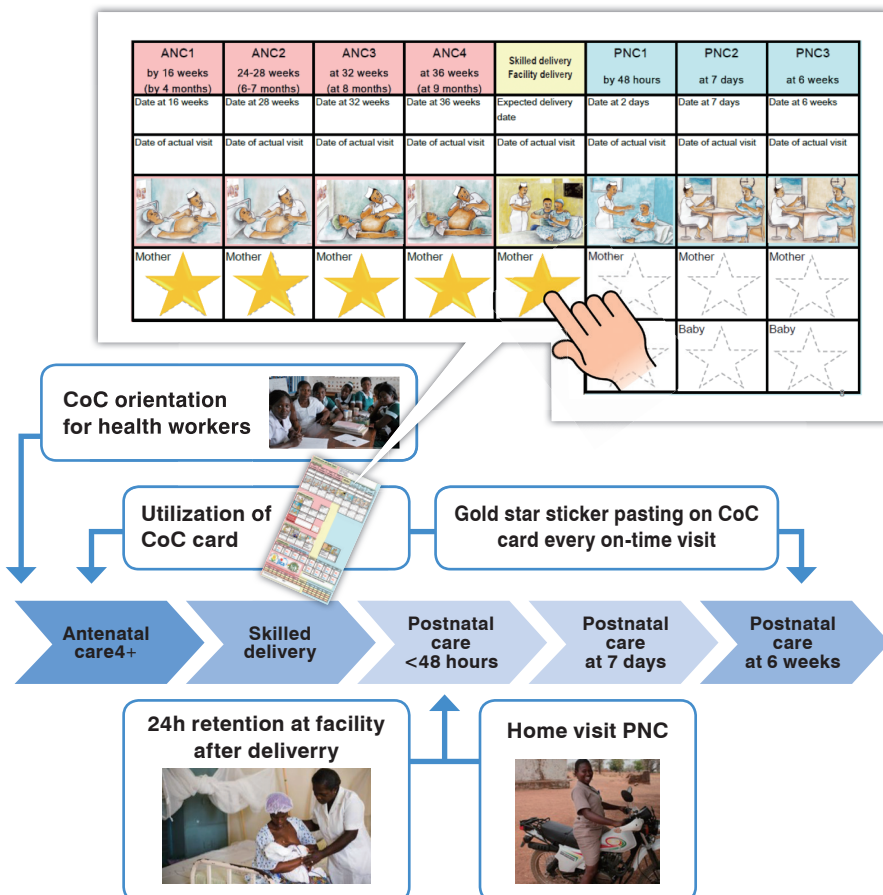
| ANC1 by 16 weeks (by 4 months) | ANC2 24-28 weeks (6-7 months) | ANC3 at 32 weeks (at 8 months) | ANC4 at 36 weeks (at 9 months) | Skilled delivery Facility delivery | PNC1 by 48 hours | PNC2 at 7 days | PNC3 at 6 weeks |
|---|---|---|---|---|---|---|---|
| Date at 16 weeks | Date at 28 weeks | Date at 32 weeks | Date at 36 weeks | Expected delivery date | Date at 2 days | Date at 7 days | Date at 6 weeks |
| Date of actual visit | Date of actual visit | Date of actual visit | Date of actual visit | Date of actual visit | Date of actual visit | Date of actual visit | Date of actual visit |
| | | | | | | | |
| Mother | Mother | Mother | Mother | Mother | Mother | Mother | Mother |
| | | | | | | Baby | Baby |

CoC orientation for health workers

Utilization of CoC card

Gold star sticker pasting on CoC card every on-time visit

Antenatal care4+

Skilled delivery

Postnatal care <48 hours

Postnatal care at 7 days

Postnatal care at 6 weeks

24h retention at facility after deliverry

Home visit PNC